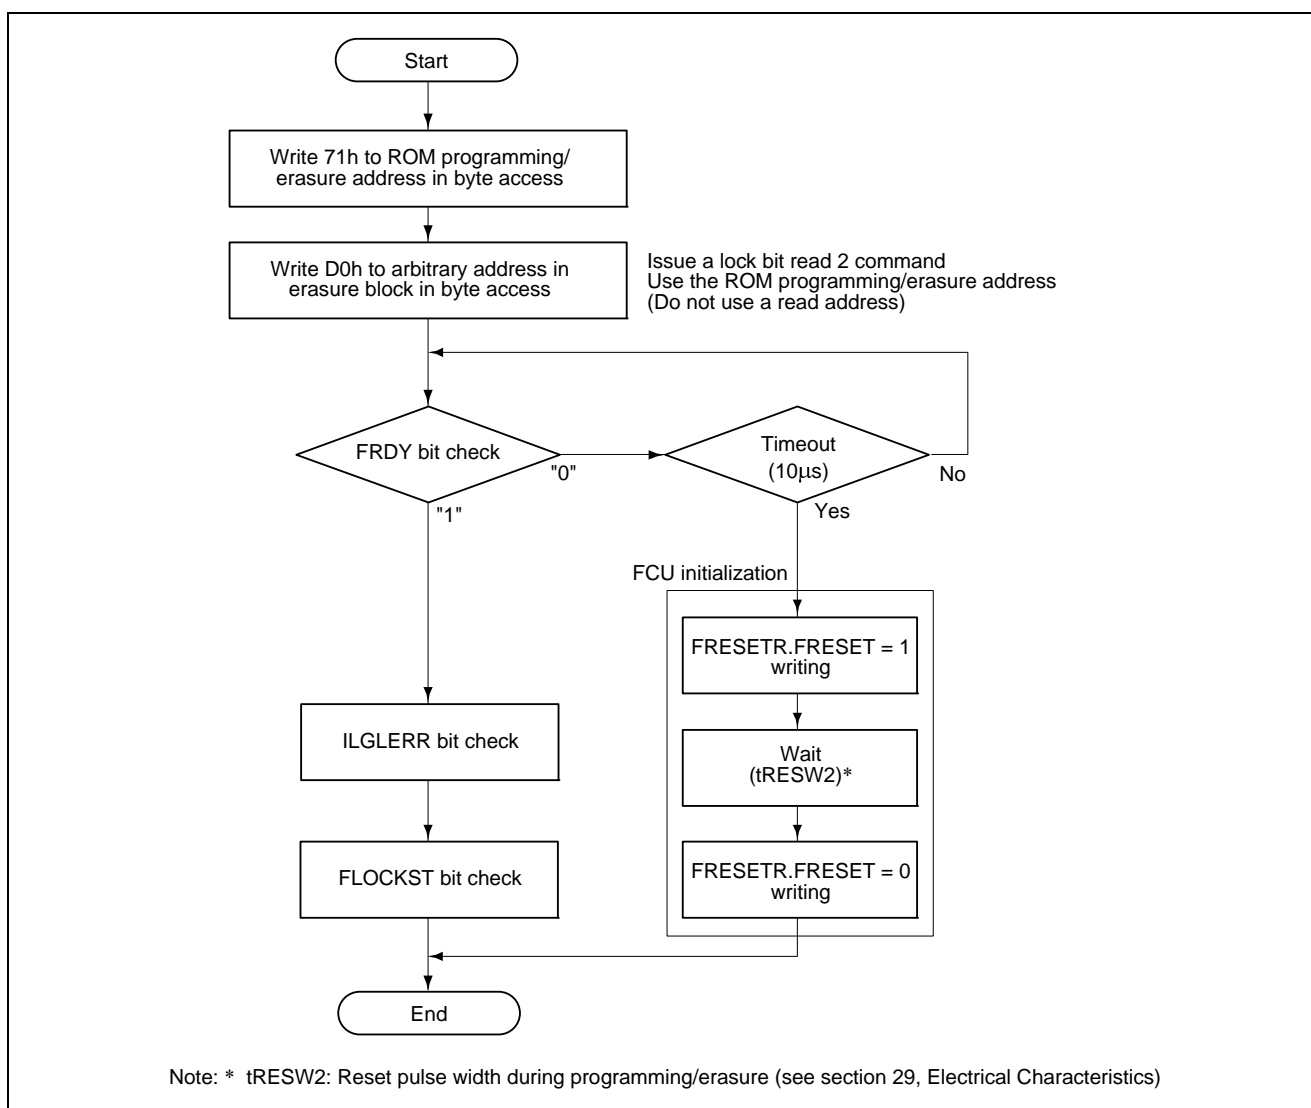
Start

Write 71h to ROM programming/ erasure address in byte access

Write D0h to arbitrary address in erasure block in byte access

Issue a lock bit read 2 command
Use the ROM programming/erasure address
(Do not use a read address)

FRDY bit check

"0"

Timeout
(10μs)

No

"1"

Yes

FCU initialization

FRESETR.FRESET = 1 writing

Wait
(tRESW2)*

FRESETR.FRESET = 0 writing

ILGLERR bit check

FLOCKST bit check

End

Note: * tRESW2: Reset pulse width during programming/erasure (see section 29, Electrical Characteristics)